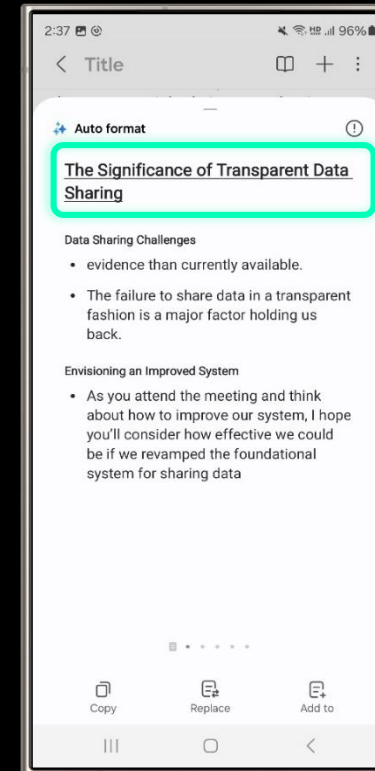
2:37

96%

Title

Auto format

The Significance of Transparent Data Sharing

Data Sharing Challenges

- evidence than currently available.
- The failure to share data in a transparent fashion is a major factor holding us back.

Envisioning an Improved System

- As you attend the meeting and think about how to improve our system, I hope you'll consider how effective we could be if we revamped the foundational system for sharing data

Copy

Replace

Add to